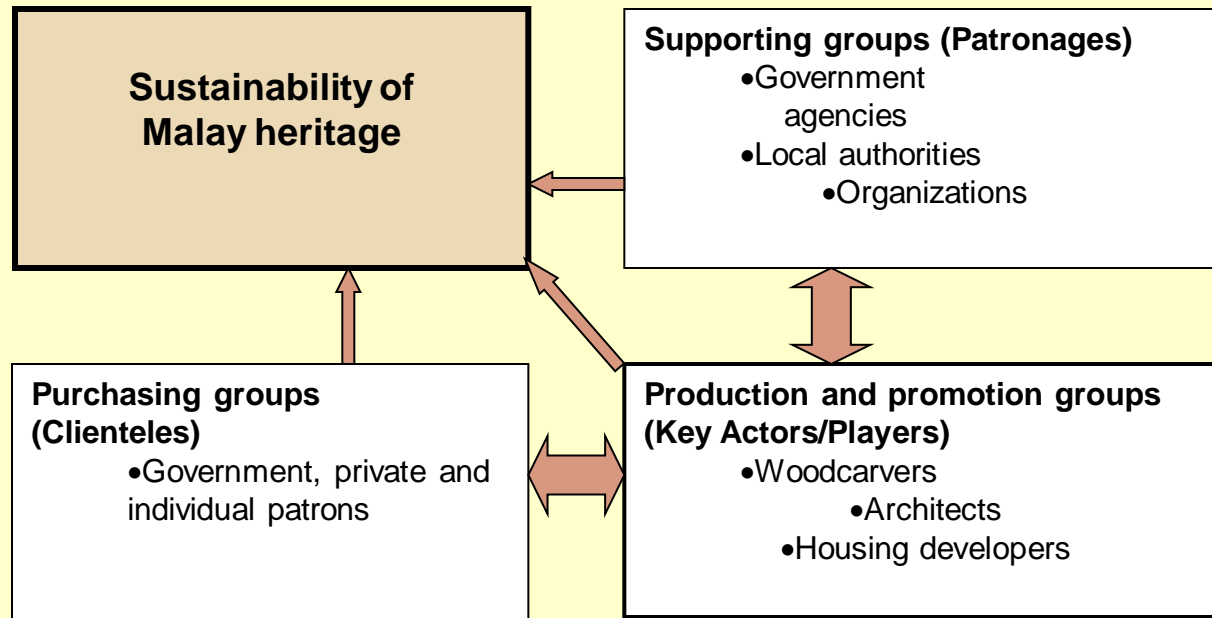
Sustainability of Malay heritage

Supporting groups (Patronages)
•Government agencies
•Local authorities
•Organizations

Purchasing groups (Clienteles)
•Government, private and individual patrons

Production and promotion groups (Key Actors/Players)
•Woodcarvers
•Architects
•Housing developers